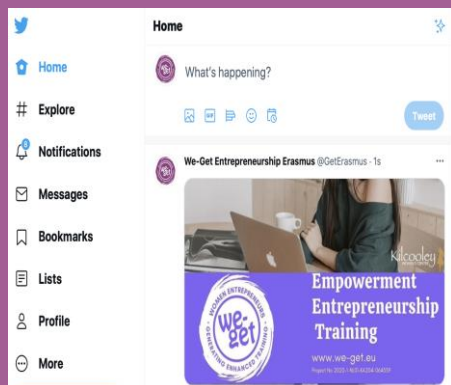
Home

Explore

Notifications

Messages

Bookmarks

Lists

Profile

More

Home

What's happening?

Tweet

We-Get Entrepreneurship Erasmus @GetErasmus · 1s

Kilcooley

WOMEN ENTREPRENEURS
we-get
GENERATING ENHANCED TRAINING

Empowerment
Entrepreneurship
Training

www.we-get.eu
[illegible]